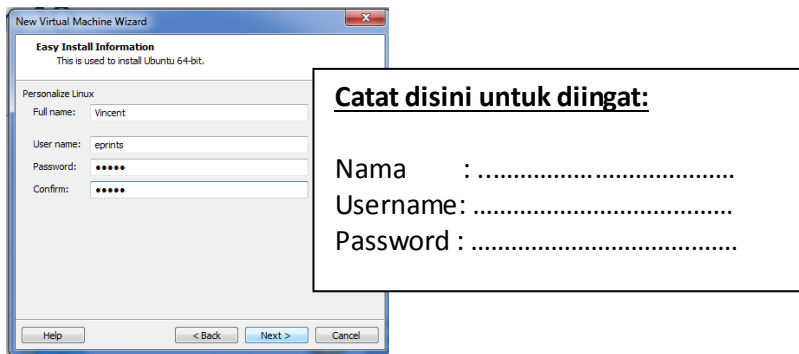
New Virtual Machine Wizard

Easy Install Information
This is used to install Ubuntu 64-bit.

Personalize Linux
Full name: Vincent
User name: eprints
Password: •••••
Confirm: •••••

Help
< Back
Next >
Cancel

Catat disini untuk diingat:

Nama : ………………………………
Username: ………………………………
Password : ………………………………